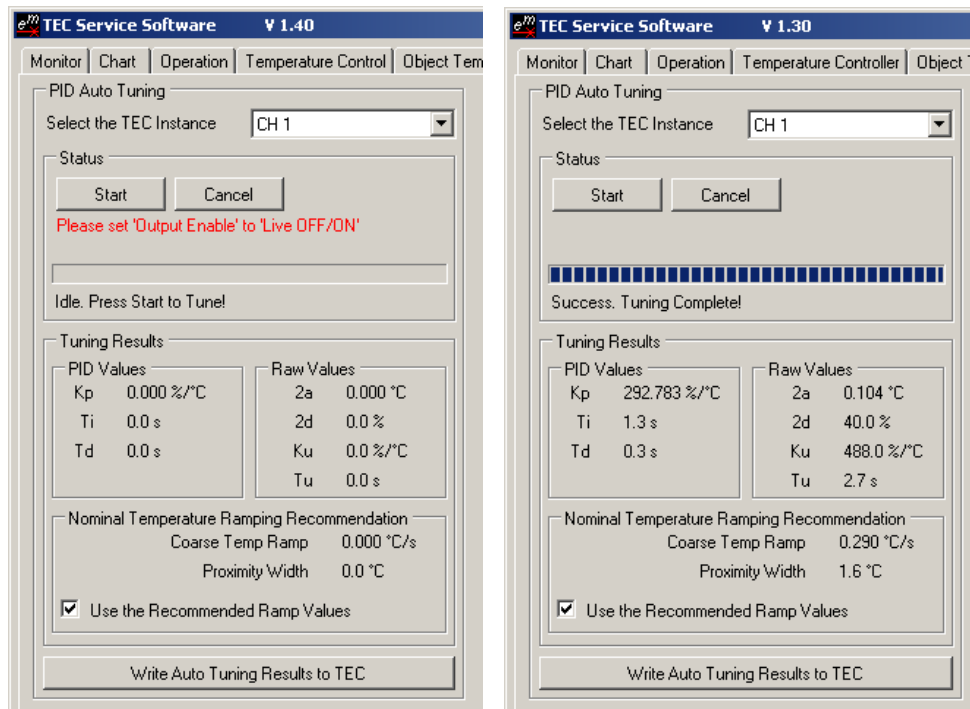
TEC Service Software V 1.40

Monitor | Chart | Operation | Temperature Control | Object Tem

PID Auto Tuning

Select the TEC Instance CH 1

Status

Start Cancel

Please set 'Output Enable' to 'Live OFF/ON'

Idle. Press Start to Tune!

Tuning Results

PID Values

Kp 0.000 %/°C

Ti 0.0 s

Td 0.0 s

Raw Values

2a 0.000 °C

2d 0.0 %

Ku 0.0 %/°C

Tu 0.0 s

Nominal Temperature Ramping Recommendation

Coarse Temp Ramp 0.000 °C/s

Proximity Width 0.0 °C

Use the Recommended Ramp Values

Write Auto Tuning Results to TEC

TEC Service Software V 1.30

Monitor | Chart | Operation | Temperature Controller | Object T

PID Auto Tuning

Select the TEC Instance CH 1

Status

Start Cancel

Success. Tuning Complete!

Tuning Results

PID Values

Kp 292.783 %/°C

Ti 1.3 s

Td 0.3 s

Raw Values

2a 0.104 °C

2d 40.0 %

Ku 488.0 %/°C

Tu 2.7 s

Nominal Temperature Ramping Recommendation

Coarse Temp Ramp 0.290 °C/s

Proximity Width 1.6 °C

Use the Recommended Ramp Values

Write Auto Tuning Results to TEC